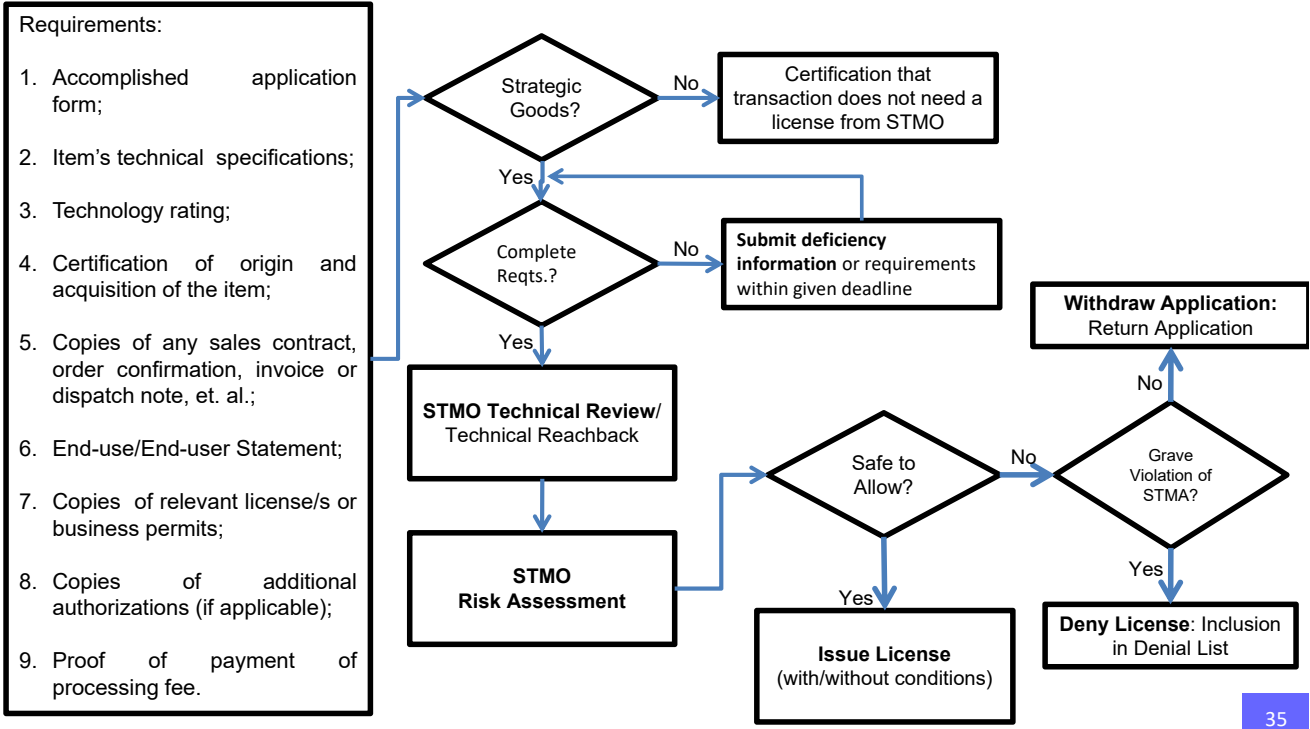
Requirements:

1. Accomplished application form;

2. Item's technical specifications;

3. Technology rating;

4. Certification of origin and acquisition of the item;

5. Copies of any sales contract, order confirmation, invoice or dispatch note, et. al.;

6. End-use/End-user Statement;

7. Copies of relevant license/s or business permits;

8. Copies of additional authorizations (if applicable);

9. Proof of payment of processing fee.

Strategic Goods?

No

Certification that transaction does not need a license from STMO

Yes

Complete Reqts.?

No

**Submit deficiency information** or requirements within given deadline

Yes

**STMO Technical Review**/ Technical Reachback

**STMO Risk Assessment**

Safe to Allow?

No

Grave Violation of STMA?

No

**Withdraw Application:** Return Application

Yes

**Deny License**: Inclusion in Denial List

Yes

**Issue License** (with/without conditions)

35